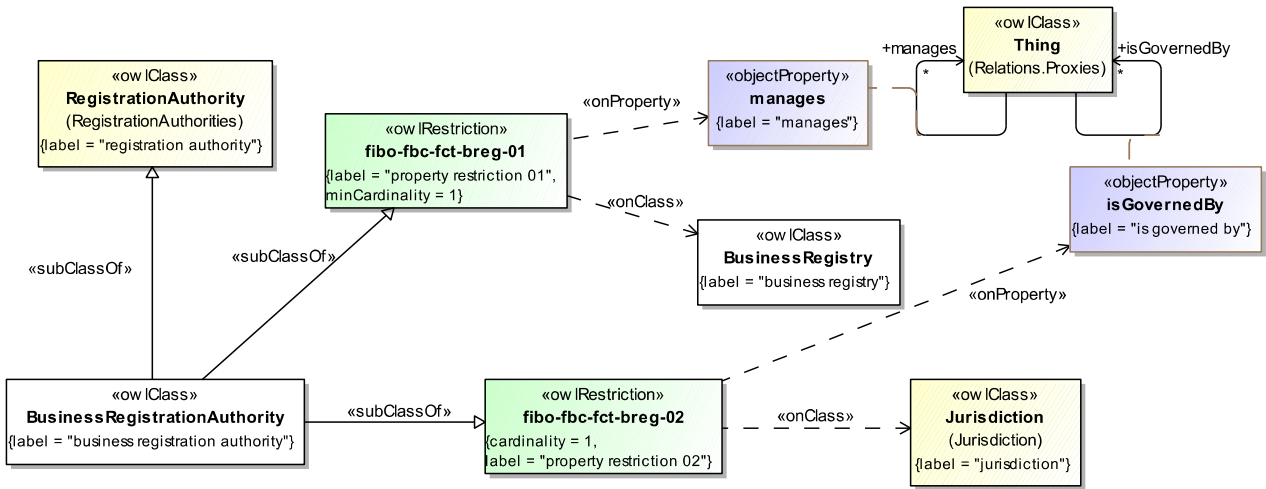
«owlClass»
Thing
(Relations.Proxies)

+manages
*

+isGovernedBy
*

«owlClass»
RegistrationAuthority
(RegistrationAuthorities)
{label = "registration authority"}

«owlRestriction»
fibo-fbc-fct-breg-01
{label = "property restriction 01", minCardinality = 1}

«onProperty»

«objectProperty»
manages
{label = "manages"}

«onClass»

«owlClass»
BusinessRegistry
{label = "business registry"}

«objectProperty»
isGovernedBy
{label = "is governed by"}

«subClassOf»

«subClassOf»

«onProperty»

«owlClass»
BusinessRegistrationAuthority
{label = "business registration authority"}

«subClassOf»

«owlRestriction»
fibo-fbc-fct-breg-02
{cardinality = 1, label = "property restriction 02"}

«onClass»

«owlClass»
Jurisdiction
(Jurisdiction)
{label = "jurisdiction"}